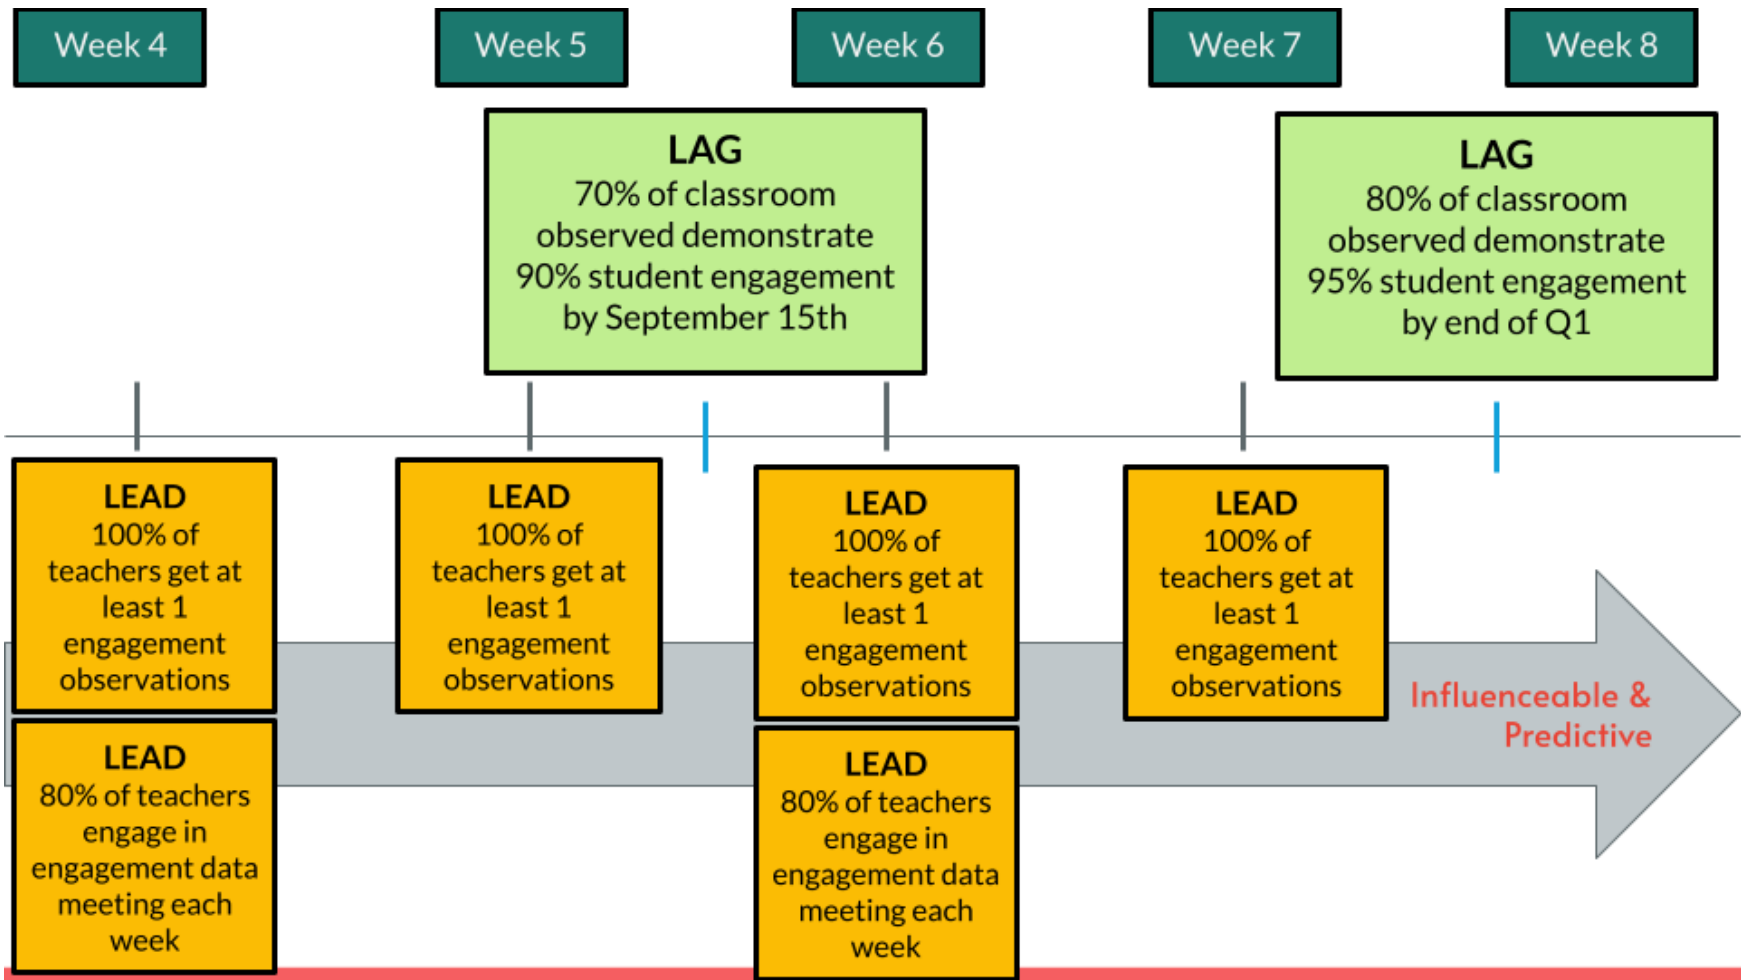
Week 4

Week 5

Week 6

Week 7

Week 8

LAG
70% of classroom observed demonstrate 90% student engagement by September 15th

LAG
80% of classroom observed demonstrate 95% student engagement by end of Q1

LEAD
100% of teachers get at least 1 engagement observations

LEAD
80% of teachers engage in engagement data meeting each week

LEAD
100% of teachers get at least 1 engagement observations

LEAD
100% of teachers get at least 1 engagement observations

LEAD
80% of teachers engage in engagement data meeting each week

LEAD
100% of teachers get at least 1 engagement observations

Influenceable & Predictive